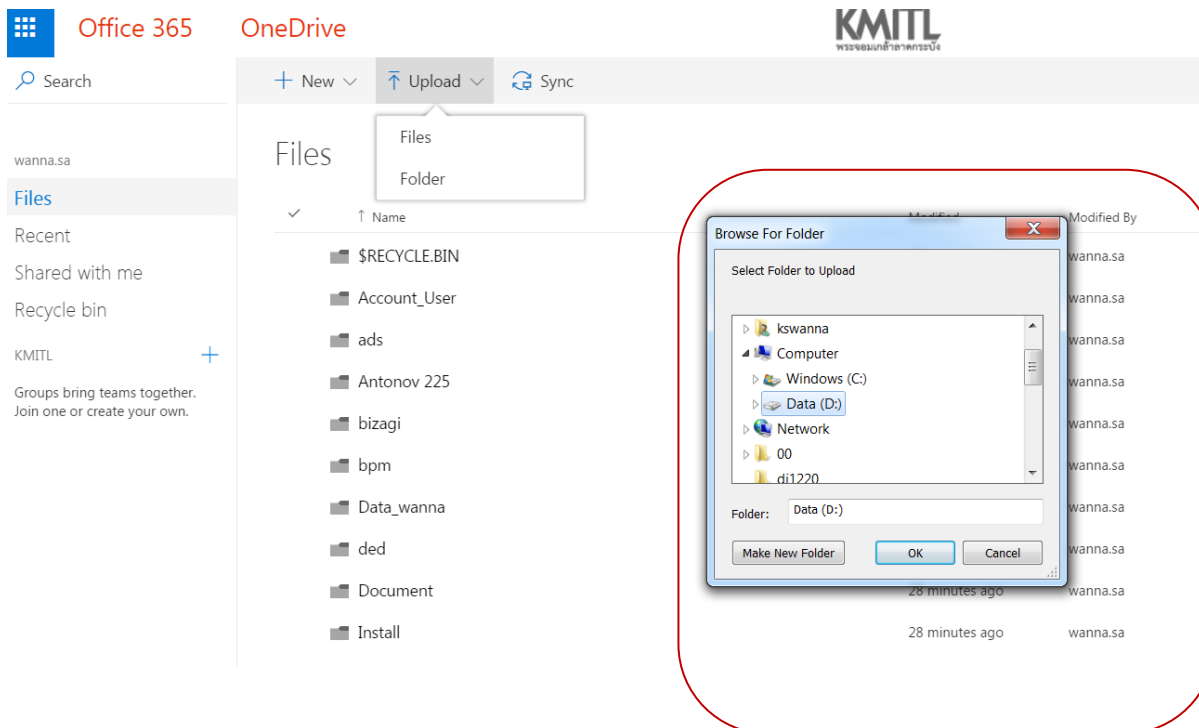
Office 365 OneDrive

KMITL
พระจอมเกล้าลาดกระบัง

Search

+ New Upload Sync

Files
Folder

wanna.sa
Files
Recent
Shared with me
Recycle bin
KMITL +
Groups bring teams together. Join one or create your own.

Files

Name
Modified
Modified By

$RECYCLE.BIN wanna.sa
Account_User wanna.sa
ads wanna.sa
Antonov 225 wanna.sa
bizagi wanna.sa
bpm wanna.sa
Data_wanna wanna.sa
ded wanna.sa
Document 28 minutes ago wanna.sa
Install 28 minutes ago wanna.sa

Browse For Folder
Select Folder to Upload
kswanna
Computer
Windows (C:)
Data (D:)
Network
00
di1220
Folder: Data (D:)
Make New Folder OK Cancel